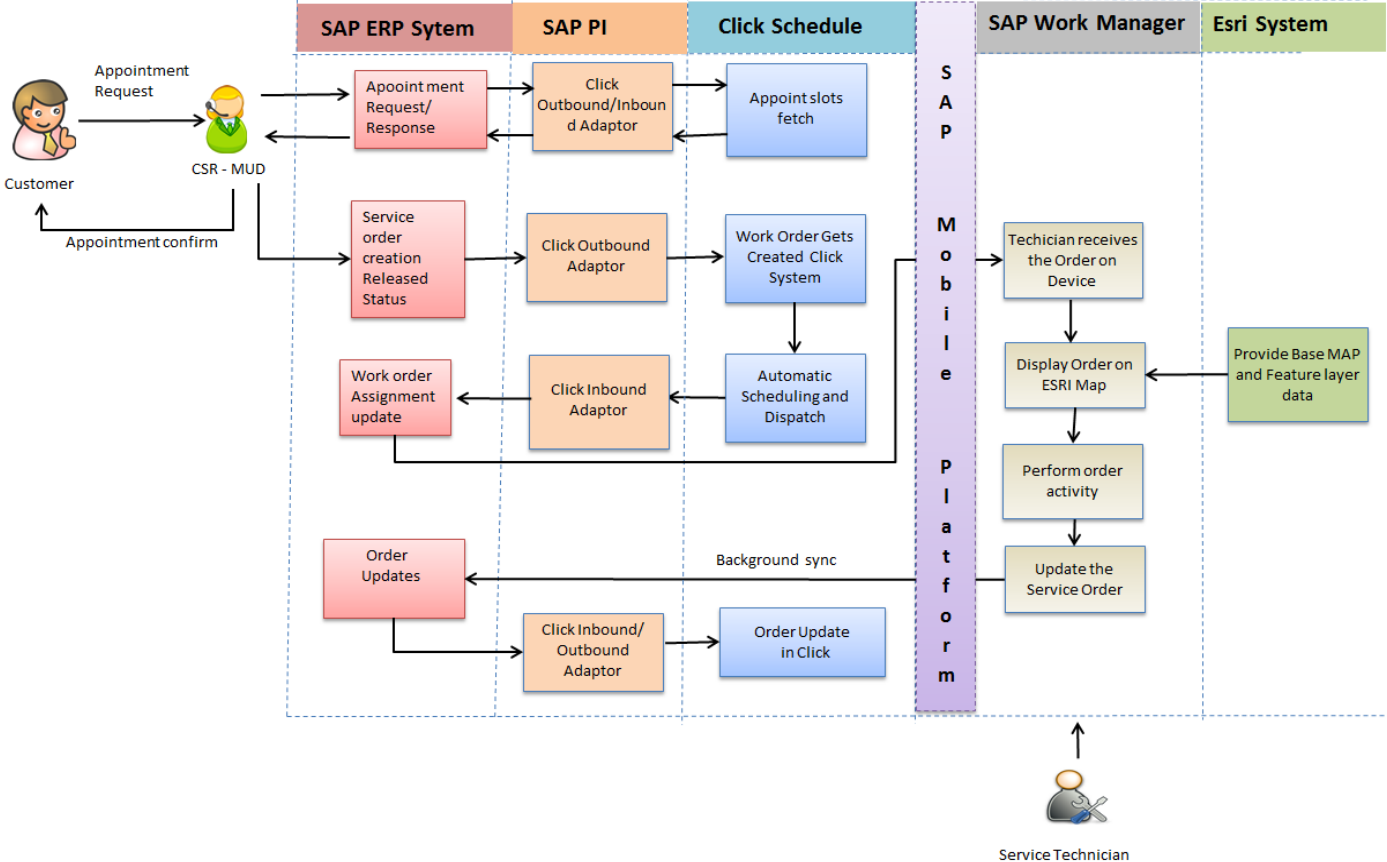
SAP ERP Sytem

SAP PI

Click Schedule

SAP Work Manager

Esri System

Appointment Request

Customer

CSR - MUD

Appointment confirm

Apooint ment Request/ Response

Click Outbound/Inbound Adaptor

Appoint slots fetch

Service order creation Released Status

Click Outbound Adaptor

Work Order Gets Created Click System

Work order Assignment update

Click Inbound Adaptor

Automatic Scheduling and Dispatch

S A P Mobile Platform

Techician receives the Order on Device

Display Order on ESRI Map

Provide Base MAP and Feature layer data

Perform order activity

Background sync

Order Updates

Update the Service Order

Click Inbound/ Outbound Adaptor

Order Update in Click

Service Technician